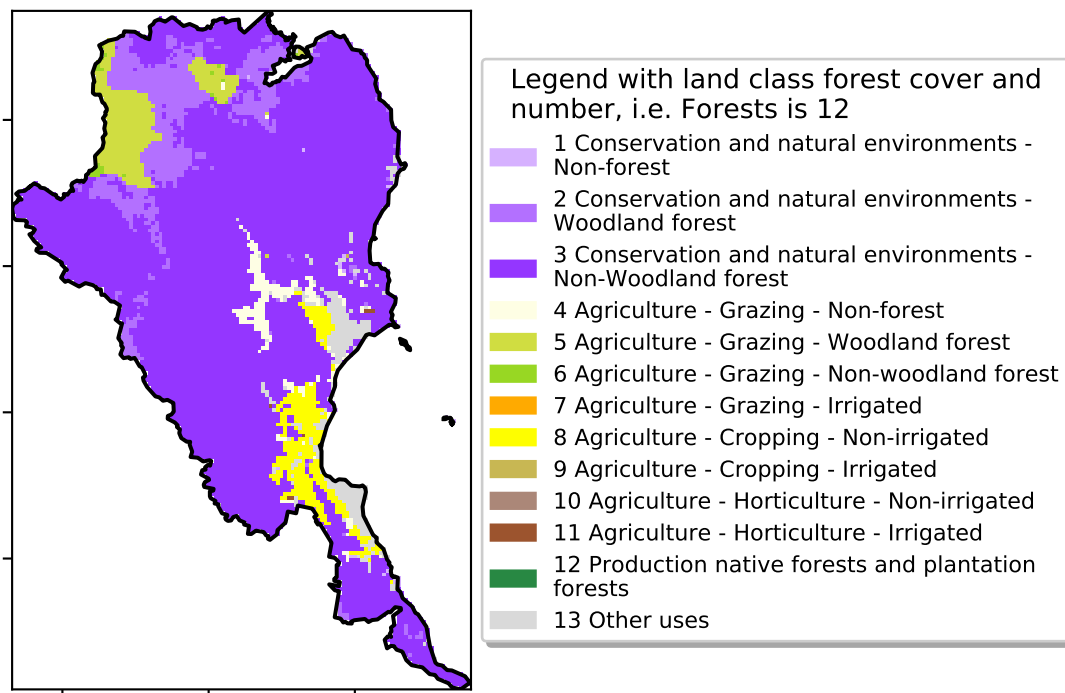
Legend with land class forest cover and number, i.e. Forests is 12

1 Conservation and natural environments - Non-forest

2 Conservation and natural environments - Woodland forest

3 Conservation and natural environments - Non-Woodland forest

4 Agriculture - Grazing - Non-forest

5 Agriculture - Grazing - Woodland forest

6 Agriculture - Grazing - Non-woodland forest

7 Agriculture - Grazing - Irrigated

8 Agriculture - Cropping - Non-irrigated

9 Agriculture - Cropping - Irrigated

10 Agriculture - Horticulture - Non-irrigated

11 Agriculture - Horticulture - Irrigated

12 Production native forests and plantation forests

13 Other uses